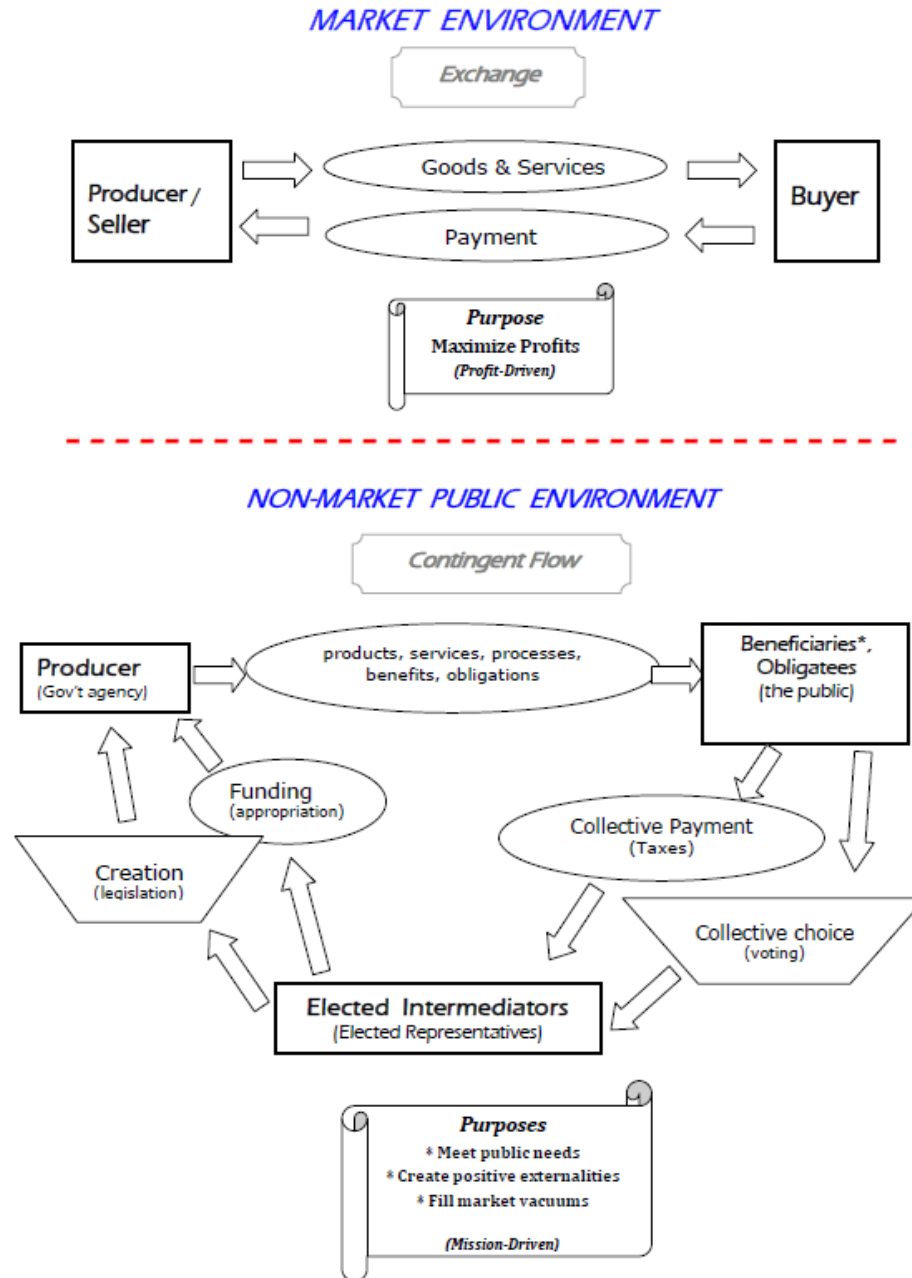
MARKET ENVIRONMENT

Exchange

Producer / Seller

Goods & Services

Payment

Buyer

Purpose
Maximize Profits
(Profit-Driven)

NON-MARKET PUBLIC ENVIRONMENT

Contingent Flow

Producer
(Gov't agency)

products, services, processes, benefits, obligations

Beneficiaries*, Obligatees
(the public)

Funding
(appropriation)

Creation
(legislation)

Collective Payment
(Taxes)

Collective choice
(voting)

Elected Intermediators
(Elected Representatives)

Purposes
* Meet public needs
* Create positive externalities
* Fill market vacuums

(Mission-Driven)